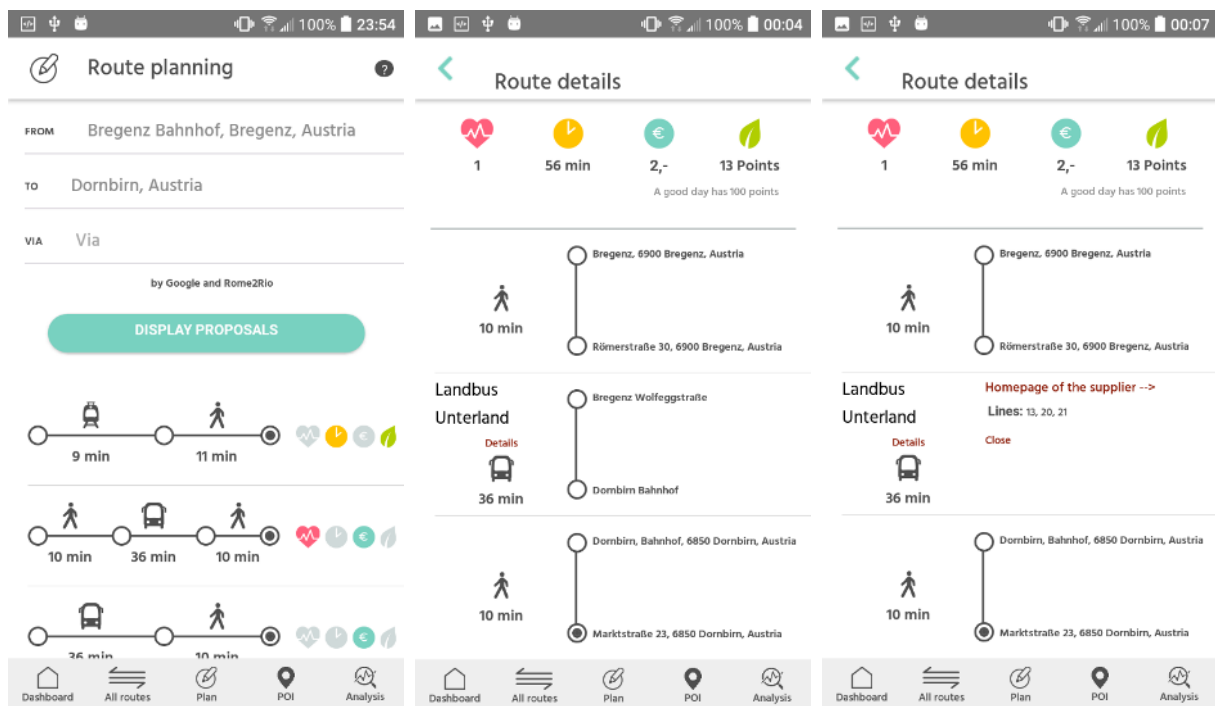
100% 23:54

Route planning

FROM Bregenz Bahnhof, Bregenz, Austria

TO Dornbirn, Austria

VIA Via

by Google and Rome2Rio

DISPLAY PROPOSALS

9 min 11 min

10 min 36 min 10 min

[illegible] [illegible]

Dashboard All routes Plan POI Analysis

100% 00:04

Route details

1 56 min 2,- 13 Points

A good day has 100 points

Bregenz, 6900 Bregenz, Austria

10 min

Römerstraße 30, 6900 Bregenz, Austria

Landbus Unterland

Bregenz Wolfeggstraße

Details

36 min

Dornbirn Bahnhof

Dornbirn, Bahnhof, 6850 Dornbirn, Austria

10 min

Marktstraße 23, 6850 Dornbirn, Austria

Dashboard All routes Plan POI Analysis

100% 00:07

Route details

1 56 min 2,- 13 Points

A good day has 100 points

Bregenz, 6900 Bregenz, Austria

10 min

Römerstraße 30, 6900 Bregenz, Austria

Landbus Unterland

Homepage of the supplier -->

Lines: 13, 20, 21

Details

Close

36 min

Dornbirn, Bahnhof, 6850 Dornbirn, Austria

10 min

Marktstraße 23, 6850 Dornbirn, Austria

Dashboard All routes Plan POI Analysis